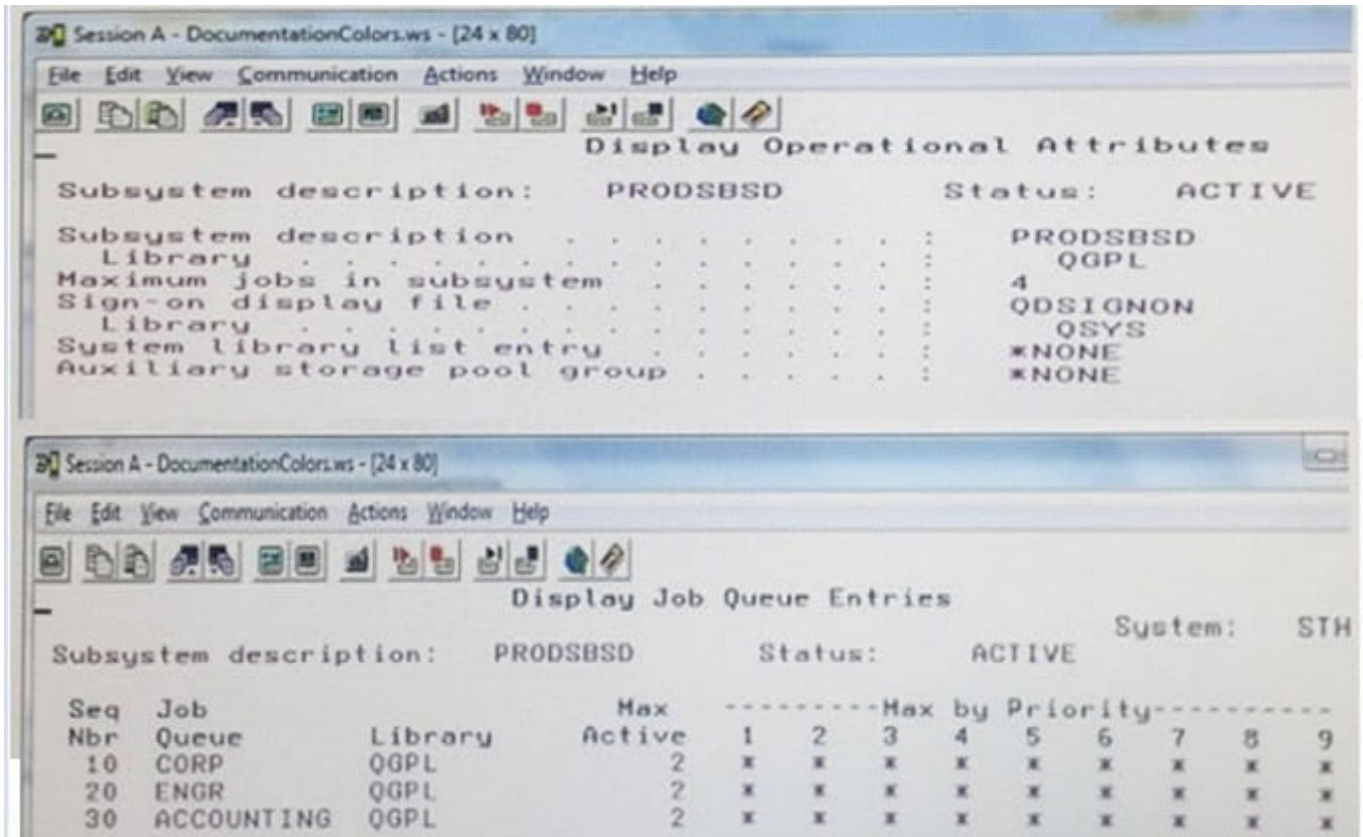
Session A - DocumentationColors.ws - [24 x 80]

File Edit View Communication Actions Window Help

Display Operational Attributes

Subsystem description: PRODSBSD Status: ACTIVE

Subsystem description . . . . . . . . . : PRODSBSD
Library . . . . . . . . . . . . . . : QGPL
Maximum jobs in subsystem . . . . . . : 4
Sign-on display file . . . . . . . . : QDSIGNON
Library . . . . . . . . . . . . . . : QSYS
System library list entry . . . . . . : *NONE
Auxiliary storage pool group . . . . . : *NONE

Session A - DocumentationColors.ws - [24 x 80]

File Edit View Communication Actions Window Help

Display Job Queue Entries

System: STH

Subsystem description: PRODSBSD Status: ACTIVE

| Seq Nbr | Job Queue | Library | Max Active | 1 | 2 | 3 | 4 | 5 | 6 | 7 | 8 | 9 |
|---|---|---|---|---|---|---|---|---|---|---|---|---|
| 10 | CORP | QGPL | 2 | * | * | * | * | * | * | * | * | * |
| 20 | ENGR | QGPL | 2 | * | * | * | * | * | * | * | * | * |
| 30 | ACCOUNTING | QGPL | 2 | * | * | * | * | * | * | * | * | * |

---------Max by Priority---------